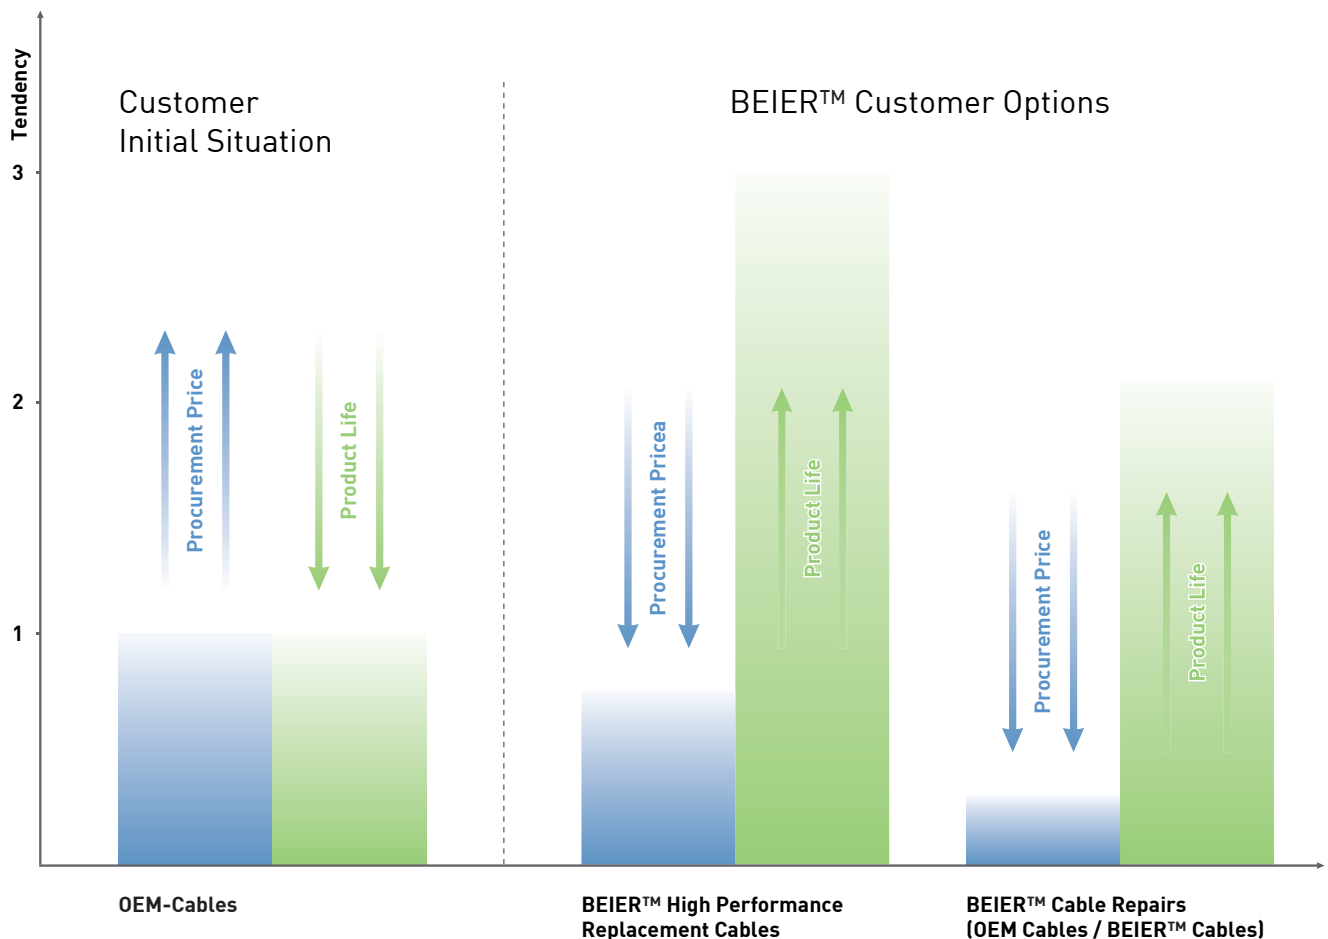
Tendency

3

2

1

Customer
Initial Situation

BEIER™ Customer Options

Procurement Price

Product Life

Procurement Pricea

Product Life

Procurement Price

Product Life

OEM-Cables

BEIER™ High Performance Replacement Cables

BEIER™ Cable Repairs (OEM Cables / BEIER™ Cables)